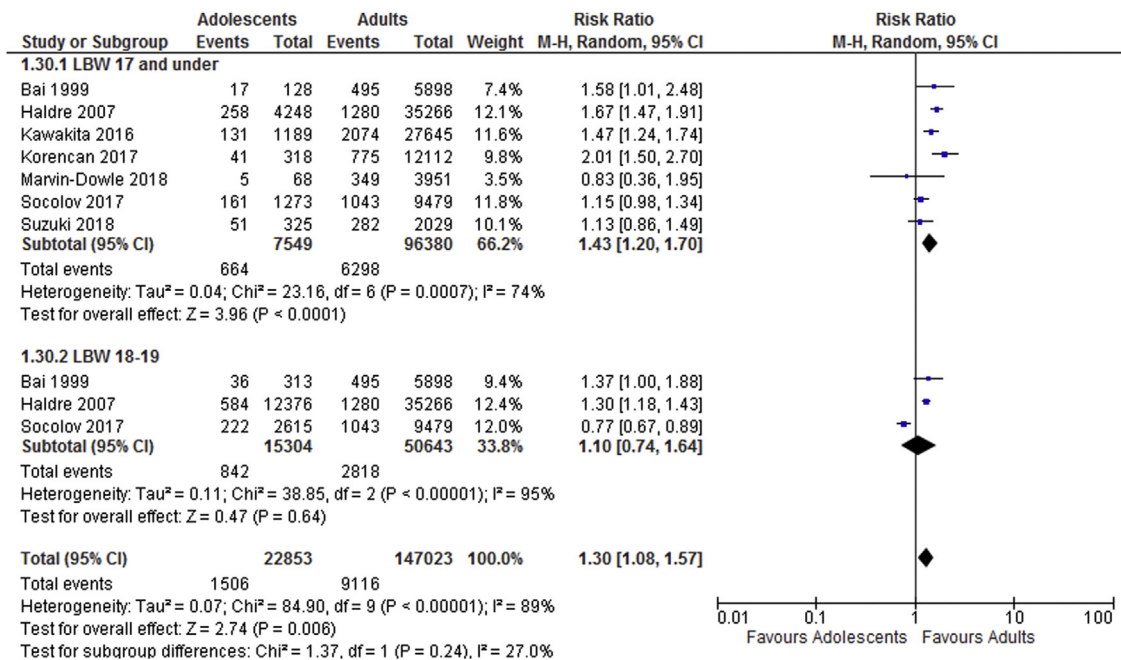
| Study or Subgroup | Adolescents Events | Adolescents Total | Adults Events | Adults Total | Weight | Risk Ratio M-H, Random, 95% CI | Risk Ratio M-H, Random, 95% CI |
|---|---|---|---|---|---|---|---|
| **1.30.1 LBW 17 and under** | | | | | | | |
| Bai 1999 | 17 | 128 | 495 | 5898 | 7.4% | 1.58 [1.01, 2.48] | |
| Haldre 2007 | 258 | 4248 | 1280 | 35266 | 12.1% | 1.67 [1.47, 1.91] | |
| Kawakita 2016 | 131 | 1189 | 2074 | 27645 | 11.6% | 1.47 [1.24, 1.74] | |
| Korencan 2017 | 41 | 318 | 775 | 12112 | 9.8% | 2.01 [1.50, 2.70] | |
| Marvin-Dowle 2018 | 5 | 68 | 349 | 3951 | 3.5% | 0.83 [0.36, 1.95] | |
| Socolov 2017 | 161 | 1273 | 1043 | 9479 | 11.8% | 1.15 [0.98, 1.34] | |
| Suzuki 2018 | 51 | 325 | 282 | 2029 | 10.1% | 1.13 [0.86, 1.49] | |
| **Subtotal (95% CI)** | | **7549** | | **96380** | **66.2%** | **1.43 [1.20, 1.70]** | |
| Total events | 664 | | 6298 | | | | |

Heterogeneity: Tau² = 0.04; Chi² = 23.16, df = 6 (P = 0.0007); I² = 74%
Test for overall effect: Z = 3.96 (P < 0.0001)

| Study or Subgroup | Adolescents Events | Adolescents Total | Adults Events | Adults Total | Weight | Risk Ratio M-H, Random, 95% CI | Risk Ratio M-H, Random, 95% CI |
|---|---|---|---|---|---|---|---|
| **1.30.2 LBW 18-19** | | | | | | | |
| Bai 1999 | 36 | 313 | 495 | 5898 | 9.4% | 1.37 [1.00, 1.88] | |
| Haldre 2007 | 584 | 12376 | 1280 | 35266 | 12.4% | 1.30 [1.18, 1.43] | |
| Socolov 2017 | 222 | 2615 | 1043 | 9479 | 12.0% | 0.77 [0.67, 0.89] | |
| **Subtotal (95% CI)** | | **15304** | | **50643** | **33.8%** | **1.10 [0.74, 1.64]** | |
| Total events | 842 | | 2818 | | | | |

Heterogeneity: Tau² = 0.11; Chi² = 38.85, df = 2 (P < 0.00001); I² = 95%
Test for overall effect: Z = 0.47 (P = 0.64)

| | | | | | | | |
|---|---|---|---|---|---|---|---|
| **Total (95% CI)** | | **22853** | | **147023** | **100.0%** | **1.30 [1.08, 1.57]** | |
| Total events | 1506 | | 9116 | | | | |

Heterogeneity: Tau² = 0.07; Chi² = 84.90, df = 9 (P < 0.00001); I² = 89%
Test for overall effect: Z = 2.74 (P = 0.006)
Test for subgroup differences: Chi² = 1.37, df = 1 (P = 0.24), I² = 27.0%

0.01 0.1 1 10 100
Favours Adolescents Favours Adults